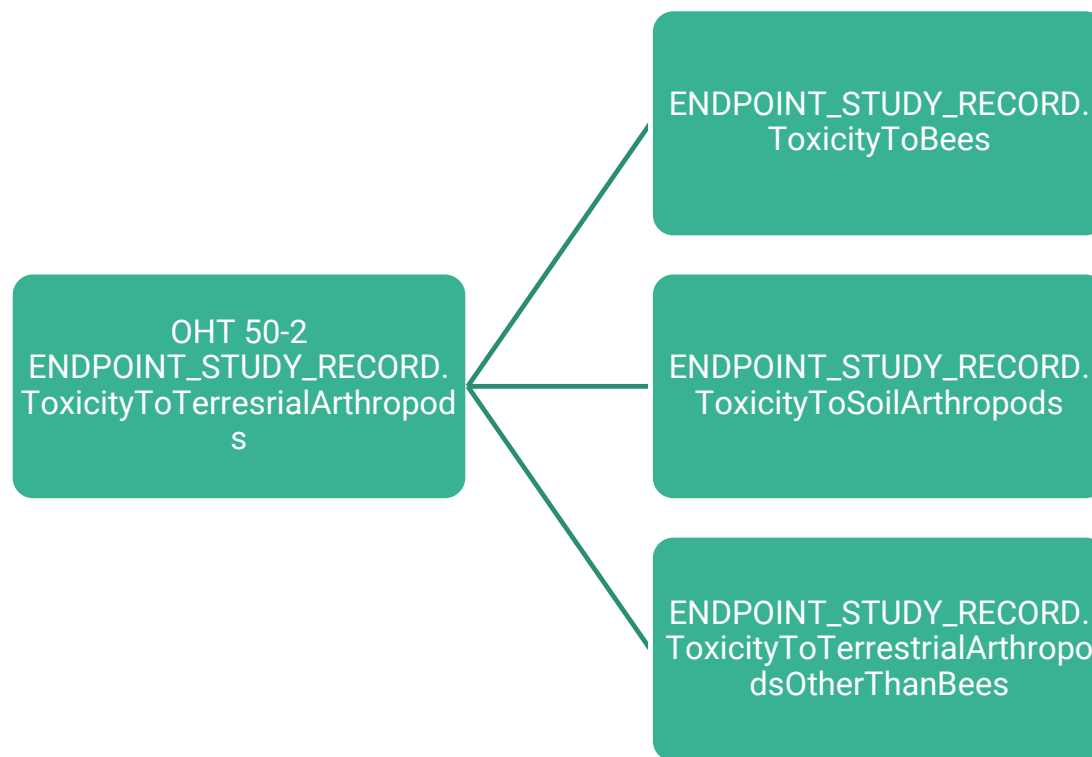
OHT 50-2
ENDPOINT_STUDY_RECORD.
ToxicityToTerresrialArthropods

ENDPOINT_STUDY_RECORD.
ToxicityToBees

ENDPOINT_STUDY_RECORD.
ToxicityToSoilArthropods

ENDPOINT_STUDY_RECORD.
ToxicityToTerrestrialArthropodsOtherThanBees